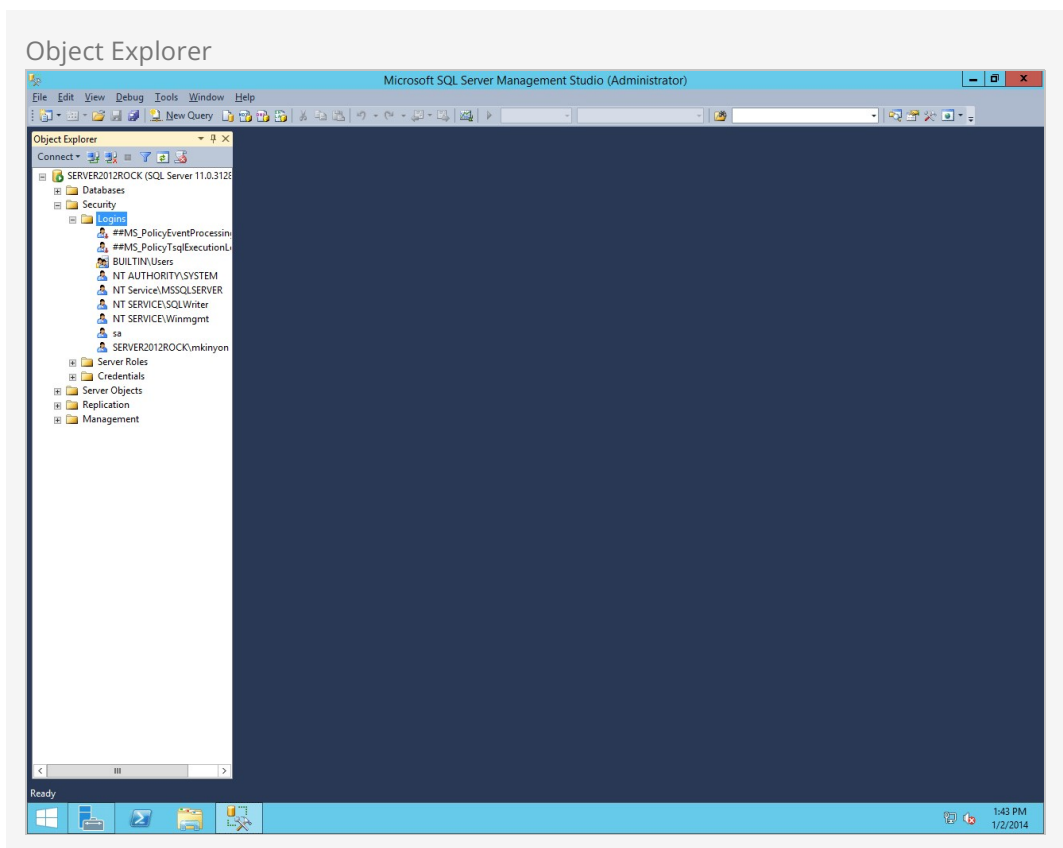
Object Explorer

Microsoft SQL Server Management Studio (Administrator)

File Edit View Debug Tools Window Help

New Query

Object Explorer

Connect

SERVER2012ROCK (SQL Server 11.0.312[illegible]

Databases

Security

Logins

##MS_PolicyEventProcessin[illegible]

##MS_PolicyTsqlExecutionL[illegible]

BUILTIN\Users

NT AUTHORITY\SYSTEM

NT Service\MSSQLSERVER

NT SERVICE\SQLWriter

NT SERVICE\Winmgmt

sa

SERVER2012ROCK\mkinyon

Server Roles

Credentials

Server Objects

Replication

Management

Ready

1:43 PM
1/2/2014